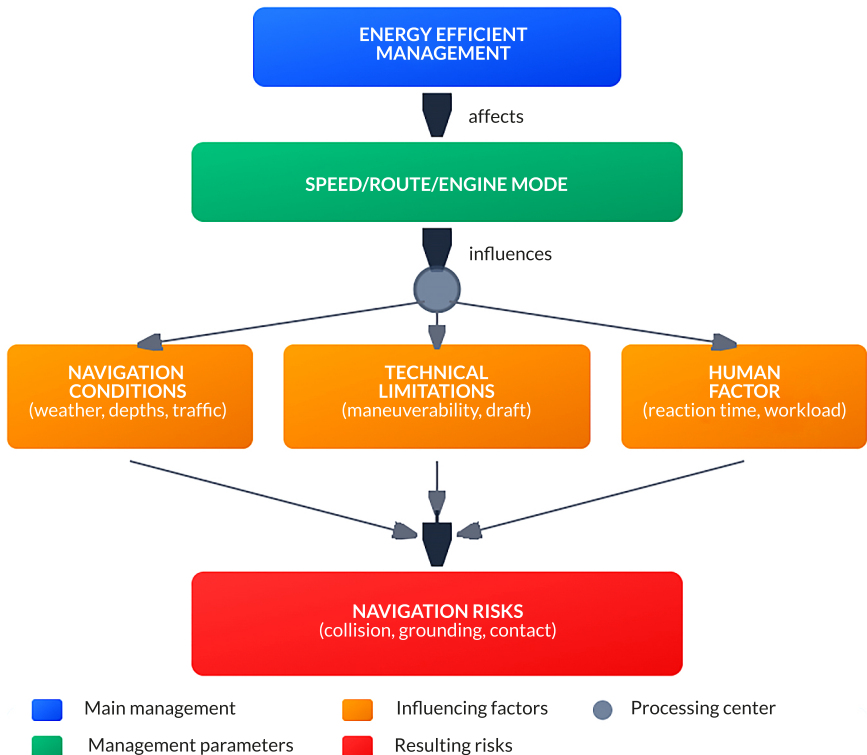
ENERGY EFFICIENT MANAGEMENT

affects

SPEED/ROUTE/ENGINE MODE

influences

NAVIGATION CONDITIONS
(weather, depths, traffic)

TECHNICAL LIMITATIONS
(maneuverability, draft)

HUMAN FACTOR
(reaction time, workload)

NAVIGATION RISKS
(collision, grounding, contact)

Main management
Influencing factors
Processing center
Management parameters
Resulting risks